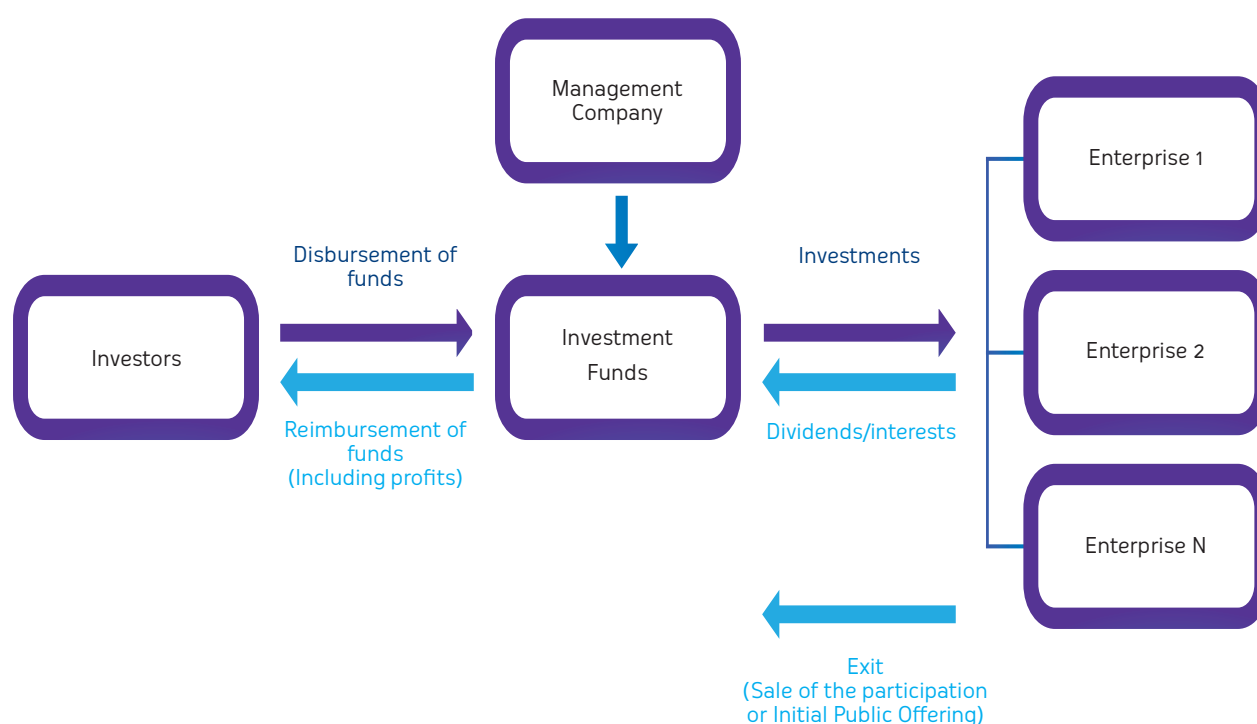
Management Company

Disbursement of funds

Investments

Enterprise 1

Investors

Investment Funds

Enterprise 2

Reimbursement of funds (Including profits)

Dividends/interests

Enterprise N

Exit (Sale of the participation or Initial Public Offering)